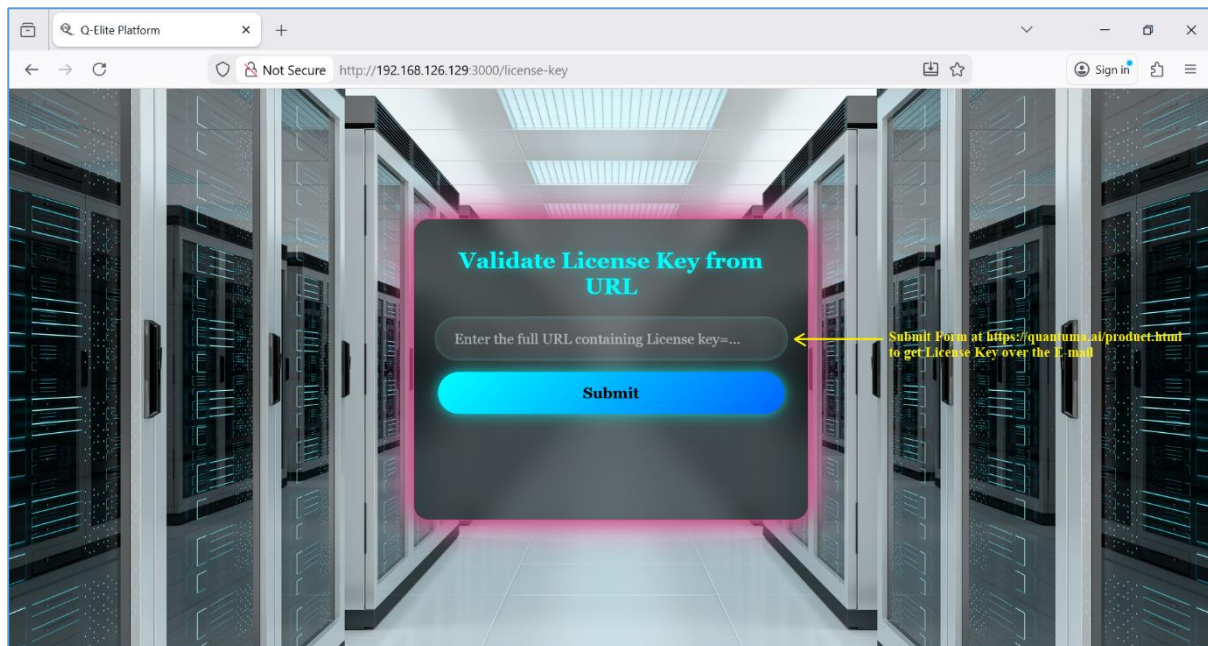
Q-Elite Platform

Not Secure http://192.168.126.129:3000/license-key

Sign in

Validate License Key from URL

Enter the full URL containing License key=...

Submit

Submit Form at https://quantuma.ai/product.html to get License Key over the E-mail